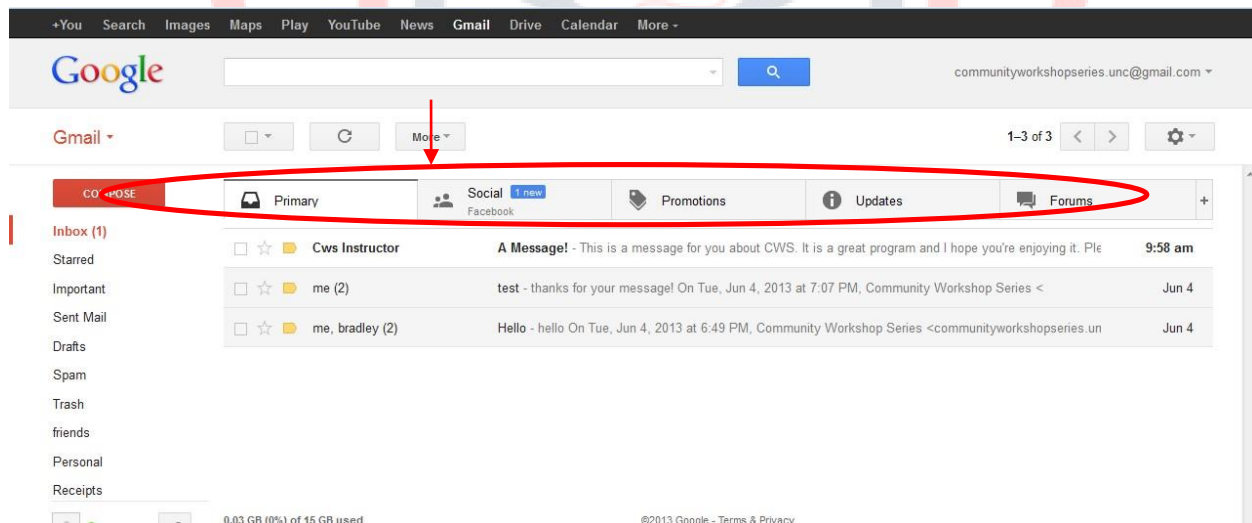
+You Search Images Maps Play YouTube News Gmail Drive Calendar More

Google

communityworkshopseries.unc@gmail.com

Gmail

More

1–3 of 3

COMPOSE

Primary

Social 1 new
Facebook

Promotions

Updates

Forums

Inbox (1)
Starred
Important
Sent Mail
Drafts
Spam
Trash
friends
Personal
Receipts

| | | |
|---|---|---|
| Cws Instructor | A Message! - This is a message for you about CWS. It is a great program and I hope you're enjoying it. Ple | 9:58 am |
| me (2) | test - thanks for your message! On Tue, Jun 4, 2013 at 7:07 PM, Community Workshop Series < | Jun 4 |
| me, bradley (2) | Hello - hello On Tue, Jun 4, 2013 at 6:49 PM, Community Workshop Series <communityworkshopseries.un | Jun 4 |

0.03 GB (0%) of 15 GB used

©2013 Google - Terms & Privacy